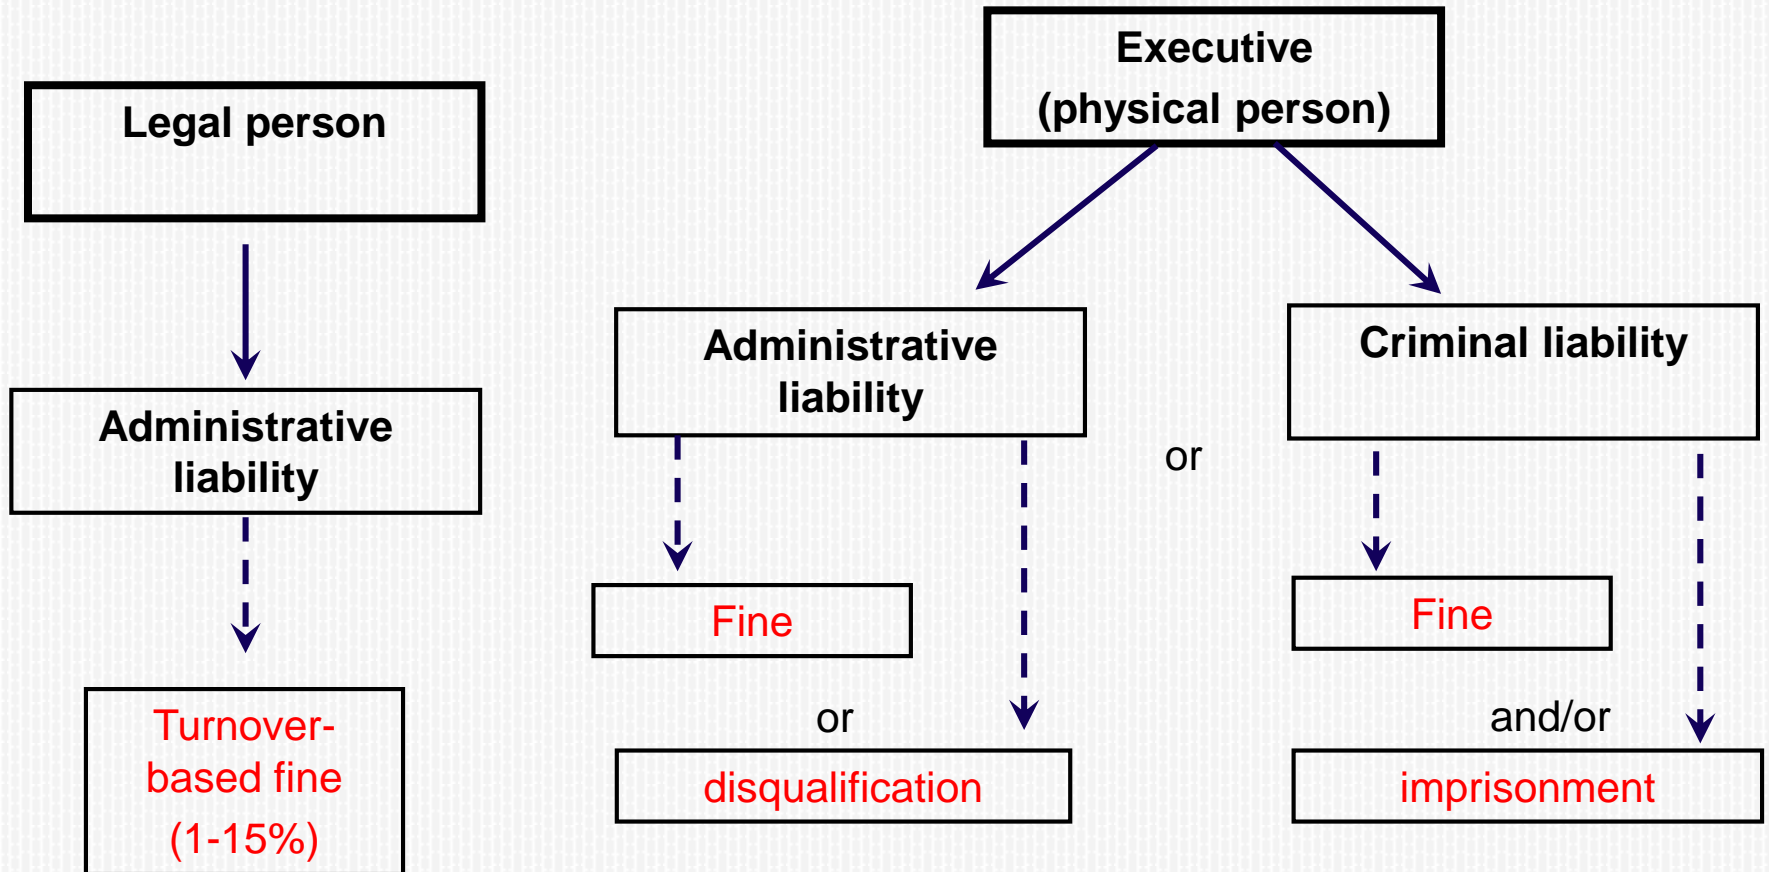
Legal person

Administrative liability

Turnover-based fine (1-15%)

Executive (physical person)

Administrative liability

Fine

or

disqualification

or

Criminal liability

Fine

and/or

imprisonment